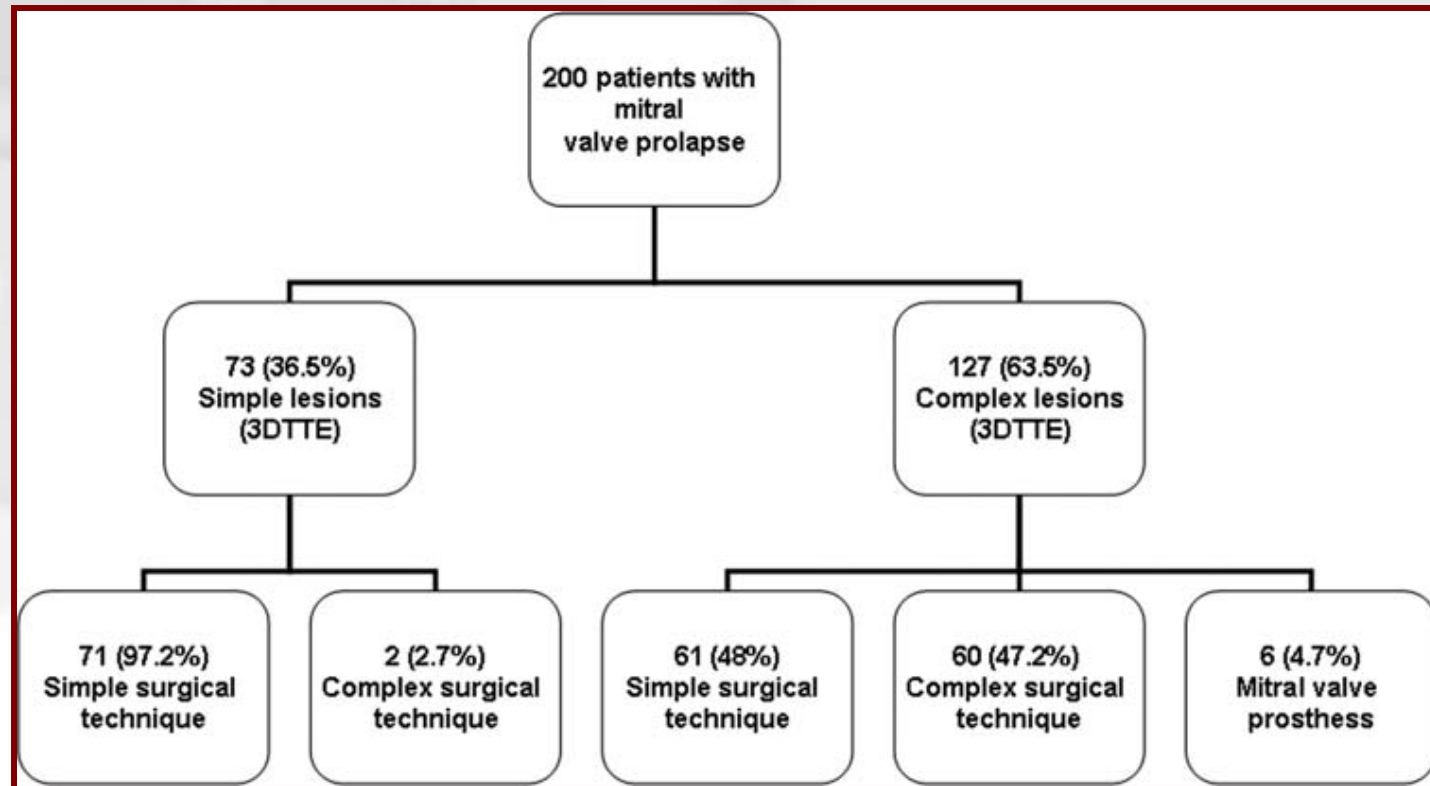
200 patients with mitral valve prolapse

73 (36.5%) Simple lesions (3DTTE)

127 (63.5%) Complex lesions (3DTTE)

71 (97.2%) Simple surgical technique

2 (2.7%) Complex surgical technique

61 (48%) Simple surgical technique

60 (47.2%) Complex surgical technique

6 (4.7%) Mitral valve prosthess